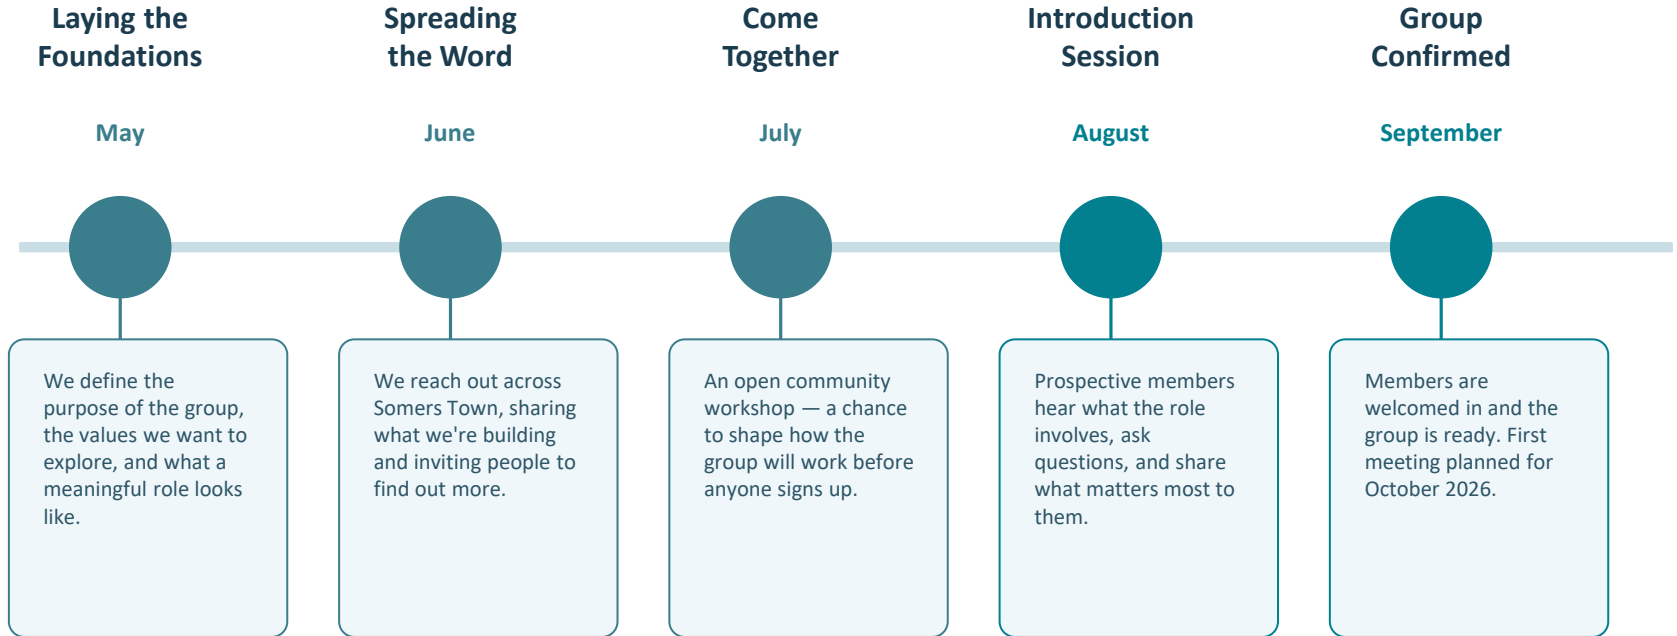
Laying the Foundations

May

We define the purpose of the group, the values we want to explore, and what a meaningful role looks like.

Spreading the Word

June

We reach out across Somers Town, sharing what we're building and inviting people to find out more.

Come Together

July

An open community workshop — a chance to shape how the group will work before anyone signs up.

Introduction Session

August

Prospective members hear what the role involves, ask questions, and share what matters most to them.

Group Confirmed

September

Members are welcomed in and the group is ready. First meeting planned for October 2026.